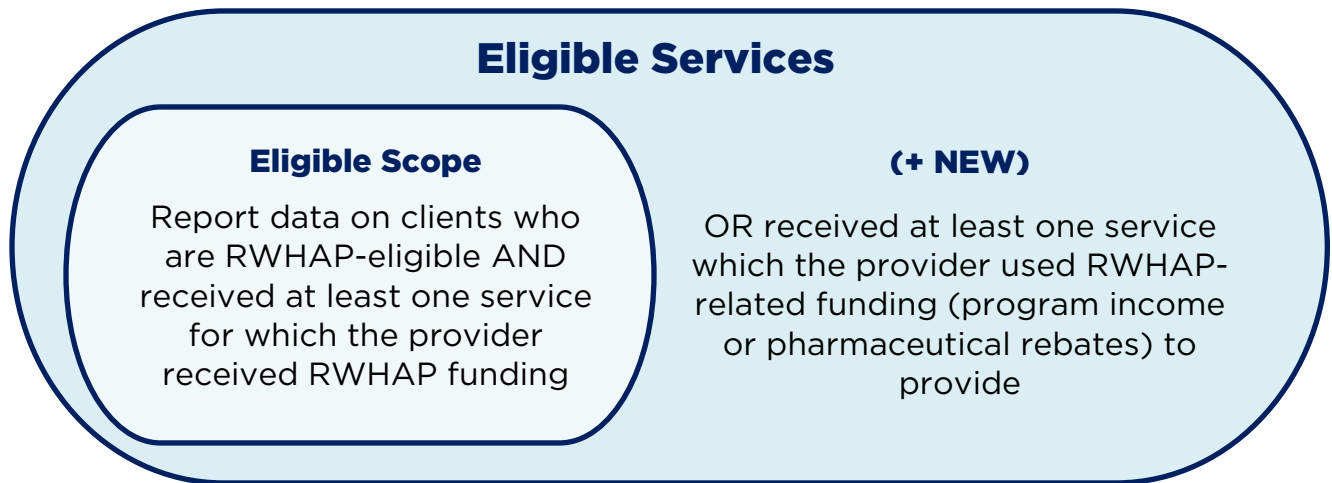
Eligible Services

Eligible Scope

Report data on clients who are RWHAP-eligible AND received at least one service for which the provider received RWHAP funding

(+ NEW)

OR received at least one service which the provider used RWHAP-related funding (program income or pharmaceutical rebates) to provide